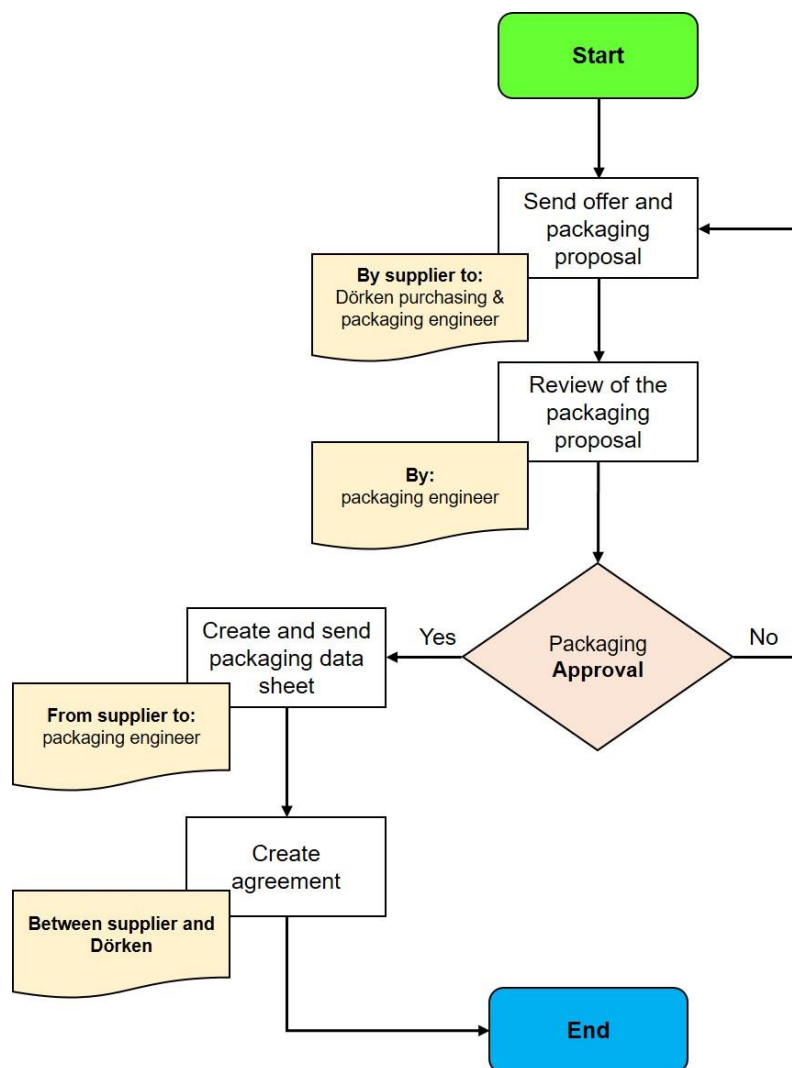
Start

Send offer and packaging proposal

By supplier to:
Dörken purchasing & packaging engineer

Review of the packaging proposal

By:
packaging engineer

Packaging Approval

No

Yes

Create and send packaging data sheet

From supplier to:
packaging engineer

Create agreement

Between supplier and Dörken

End